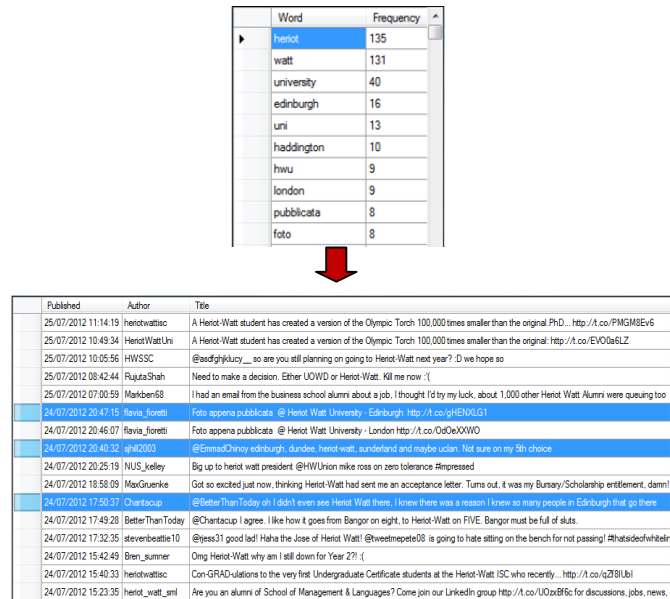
| Word | Frequency |
|---|---|
| heriot | 135 |
| watt | 131 |
| university | 40 |
| edinburgh | 16 |
| uni | 13 |
| haddington | 10 |
| hwu | 9 |
| london | 9 |
| pubblicata | 8 |
| foto | 8 |

| Published | Author | Title |
|---|---|---|
| 25/07/2012 11:14:19 | heriotwattisc | A Heriot-Watt student has created a version of the Olympic Torch 100,000 times smaller than the original.PhD... http://t.co/PMGM8Ev6 |
| 25/07/2012 10:49:34 | HeriotWattUni | A Heriot-Watt student has created a version of the Olympic Torch 100,000 times smaller than the original: http://t.co/EVO0a6LZ |
| 25/07/2012 10:05:56 | HWSSC | @asdfghjklucy__ so are you still planning on going to Heriot-Watt next year? :D we hope so |
| 25/07/2012 08:42:44 | RujutaShah | Need to make a decision. Either UOWD or Heriot-Watt.. Kill me now :'( |
| 25/07/2012 07:00:59 | Markben68 | I had an email from the business school alumni about a job, I thought I'd try my luck, about 1,000 other Heriot Watt Alumni were queuing too |
| 24/07/2012 20:47:15 | flavia_fioretti | Foto appena pubblicata @ Heriot Watt University - Edinburgh http://t.co/gHENXLG1 |
| 24/07/2012 20:46:07 | flavia_fioretti | Foto appena pubblicata @ Heriot Watt University - London http://t.co/Od0eXXWO |
| 24/07/2012 20:40:32 | sjhill2003 | @EmmadChinoy edinburgh, dundee, heriot-watt, sunderland and maybe uclan. Not sure on my 5th choice |
| 24/07/2012 20:25:19 | NUS_kelley | Big up to heriot watt president @HWUnion mike ross on zero tolerance #impressed |
| 24/07/2012 18:58:09 | MaxGruenke | Got so excited just now, thinking Heriot-Watt had sent me an acceptance letter. Turns out, it was my Bursary/Scholarship entitlement, damn! |
| 24/07/2012 17:50:37 | Chantacup | @BetterThanToday oh I didn't even see Heriot Watt there. I knew there was a reason I knew so many people in Edinburgh that go there |
| 24/07/2012 17:49:28 | BetterThanToday | @Chantacup I agree. I like how it goes from Bangor on eight, to Heriot-Watt on FIVE. Bangor must be full of sluts. |
| 24/07/2012 17:32:35 | stevenbeattie10 | @rjess31 good lad! Haha the Jose of Heriot Watt! @tweetmepete08 is going to hate sitting on the bench for not passing! #thatsideofwhitelin |
| 24/07/2012 15:42:49 | Bren_sumner | Omg Heriot-Watt why am I still down for Year 2?! :( |
| 24/07/2012 15:40:33 | heriotwattisc | Con-GRAD-ulations to the very first Undergraduate Certificate students at the Heriot-Watt ISC who recently... http://t.co/qZf8IUbI |
| 24/07/2012 15:23:35 | heriot_watt_sml | Are you an alumni of School of Management & Languages? Come join our LinkedIn group http://t.co/UOzxBf6c for discussions, jobs, news, |